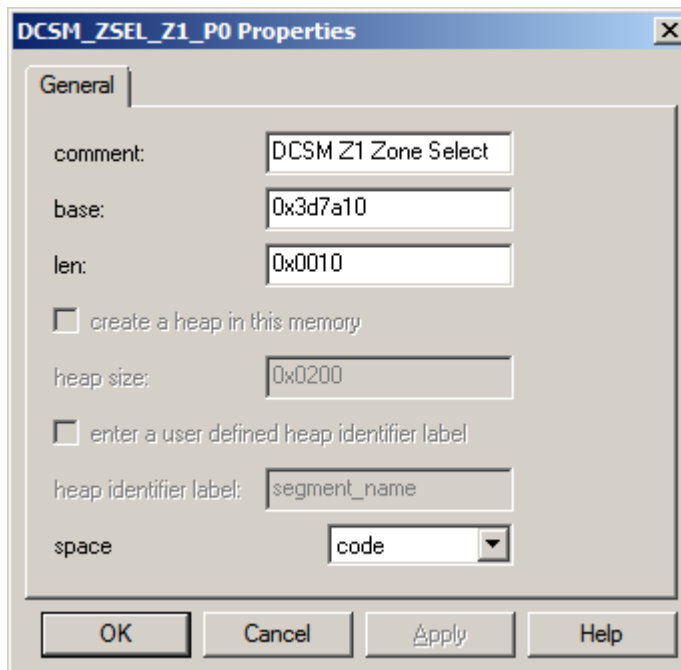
DCSM_ZSEL_Z1_P0 Properties

X

General

comment: DCSM Z1 Zone Select

base: 0x3d7a10

len: 0x0010

create a heap in this memory

heap size: 0x0200

enter a user defined heap identifier label

heap identifier label: segment_name

space code

OK Cancel Apply Help